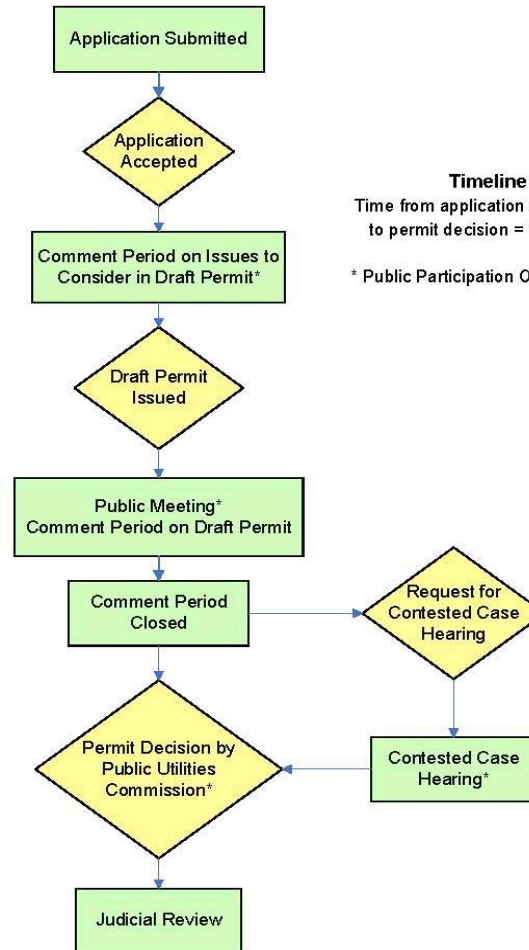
Application Submitted

Application Accepted

Timeline
Time from application
to permit decision =

* Public Participation O

Comment Period on Issues to Consider in Draft Permit*

Draft Permit Issued

Public Meeting*
Comment Period on Draft Permit

Comment Period Closed

Request for Contested Case Hearing

Permit Decision by Public Utilities Commission*

Contested Case Hearing*

Judicial Review